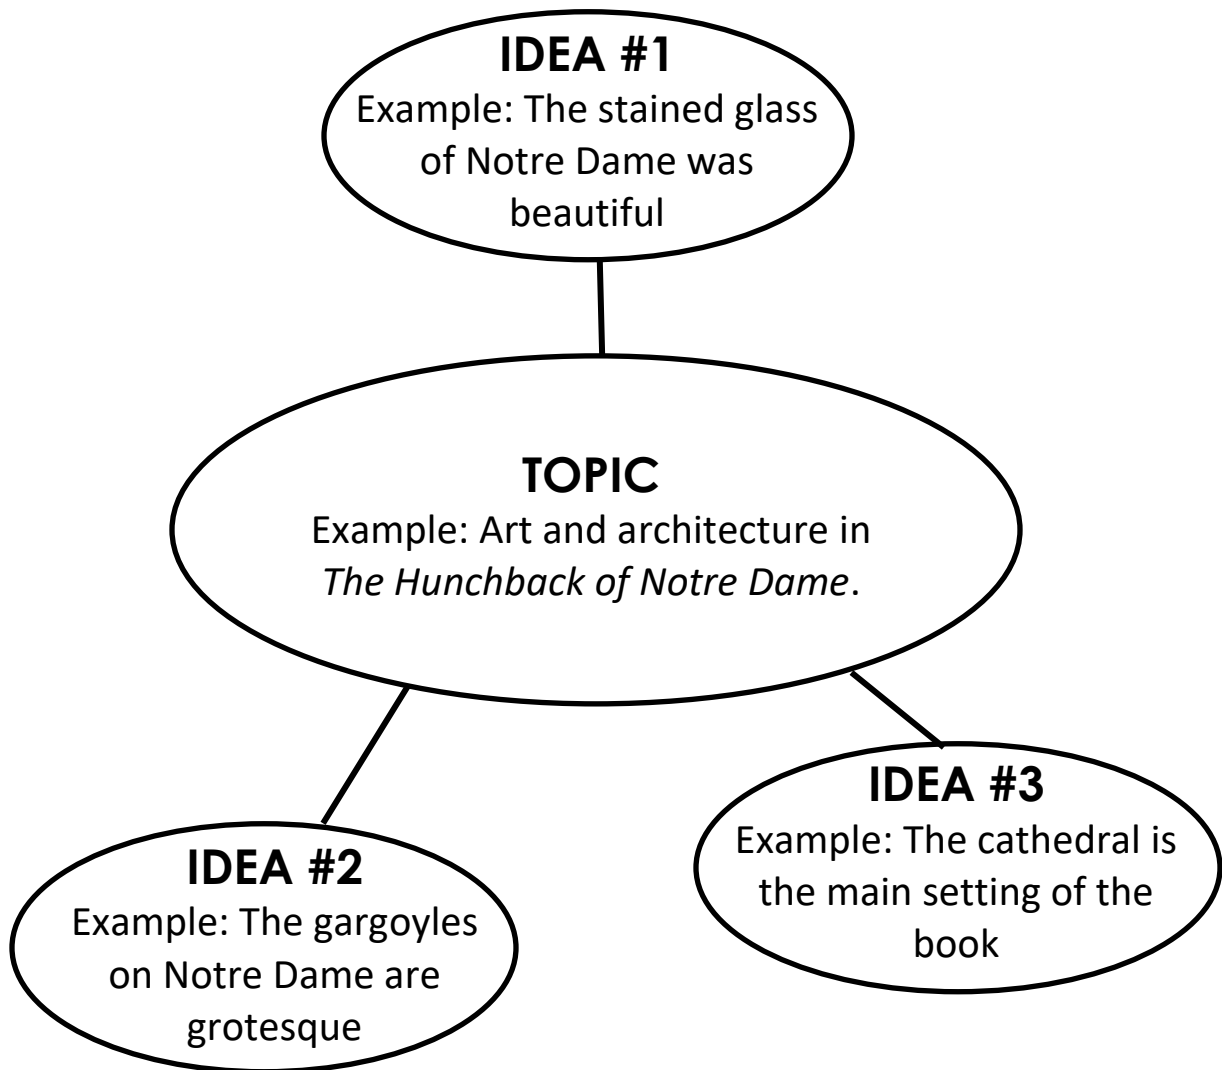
IDEA #1
Example: The stained glass of Notre Dame was beautiful

TOPIC
Example: Art and architecture in *The Hunchback of Notre Dame*.

IDEA #2
Example: The gargoyles on Notre Dame are grotesque

IDEA #3
Example: The cathedral is the main setting of the book